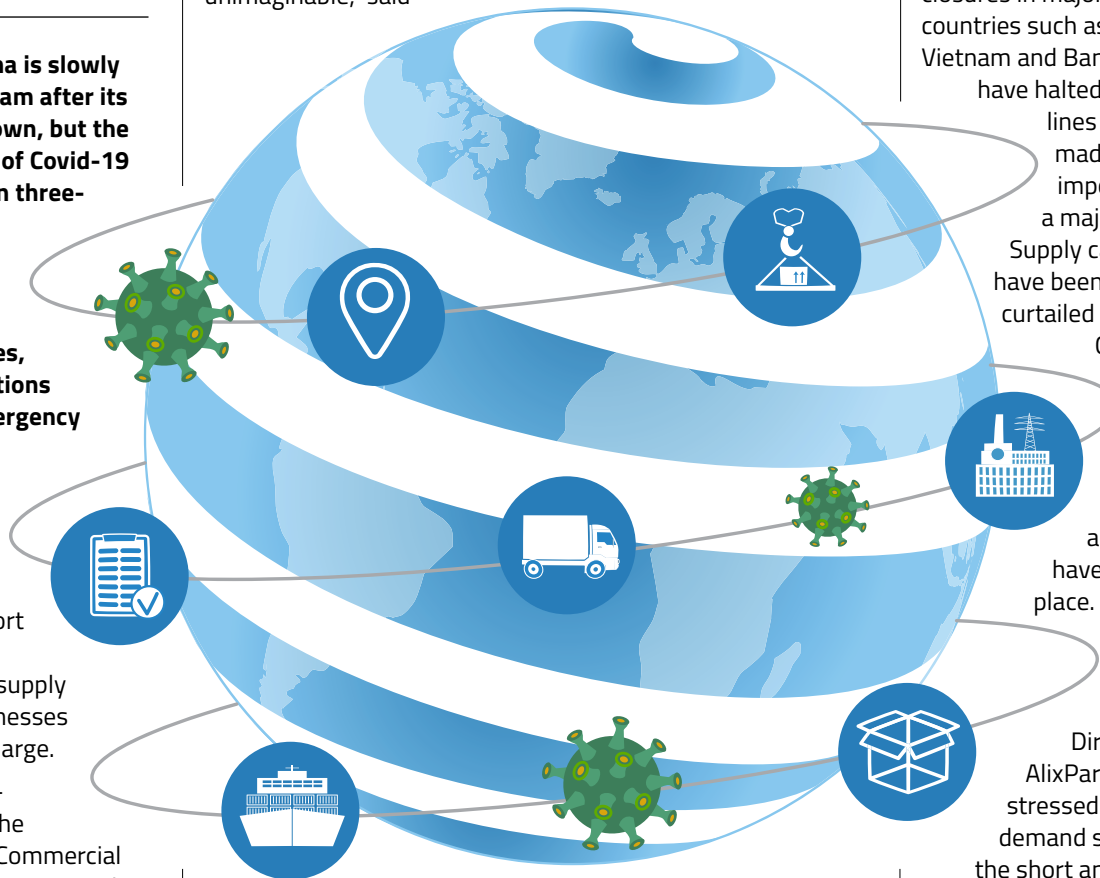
na is slowly
am after its
own, but the
of Covid-19
n three-

es,
tions
ergency

ort

supply
nesses
arge.

he
Commercial

unimaginable," said

closures in major
countries such as
Vietnam and Ban
have halted
lines
mad
impo
a maj
Supply c
have been
curtailed

a
have
place.

Dir
AlixPar
stressed
demand s
the short an